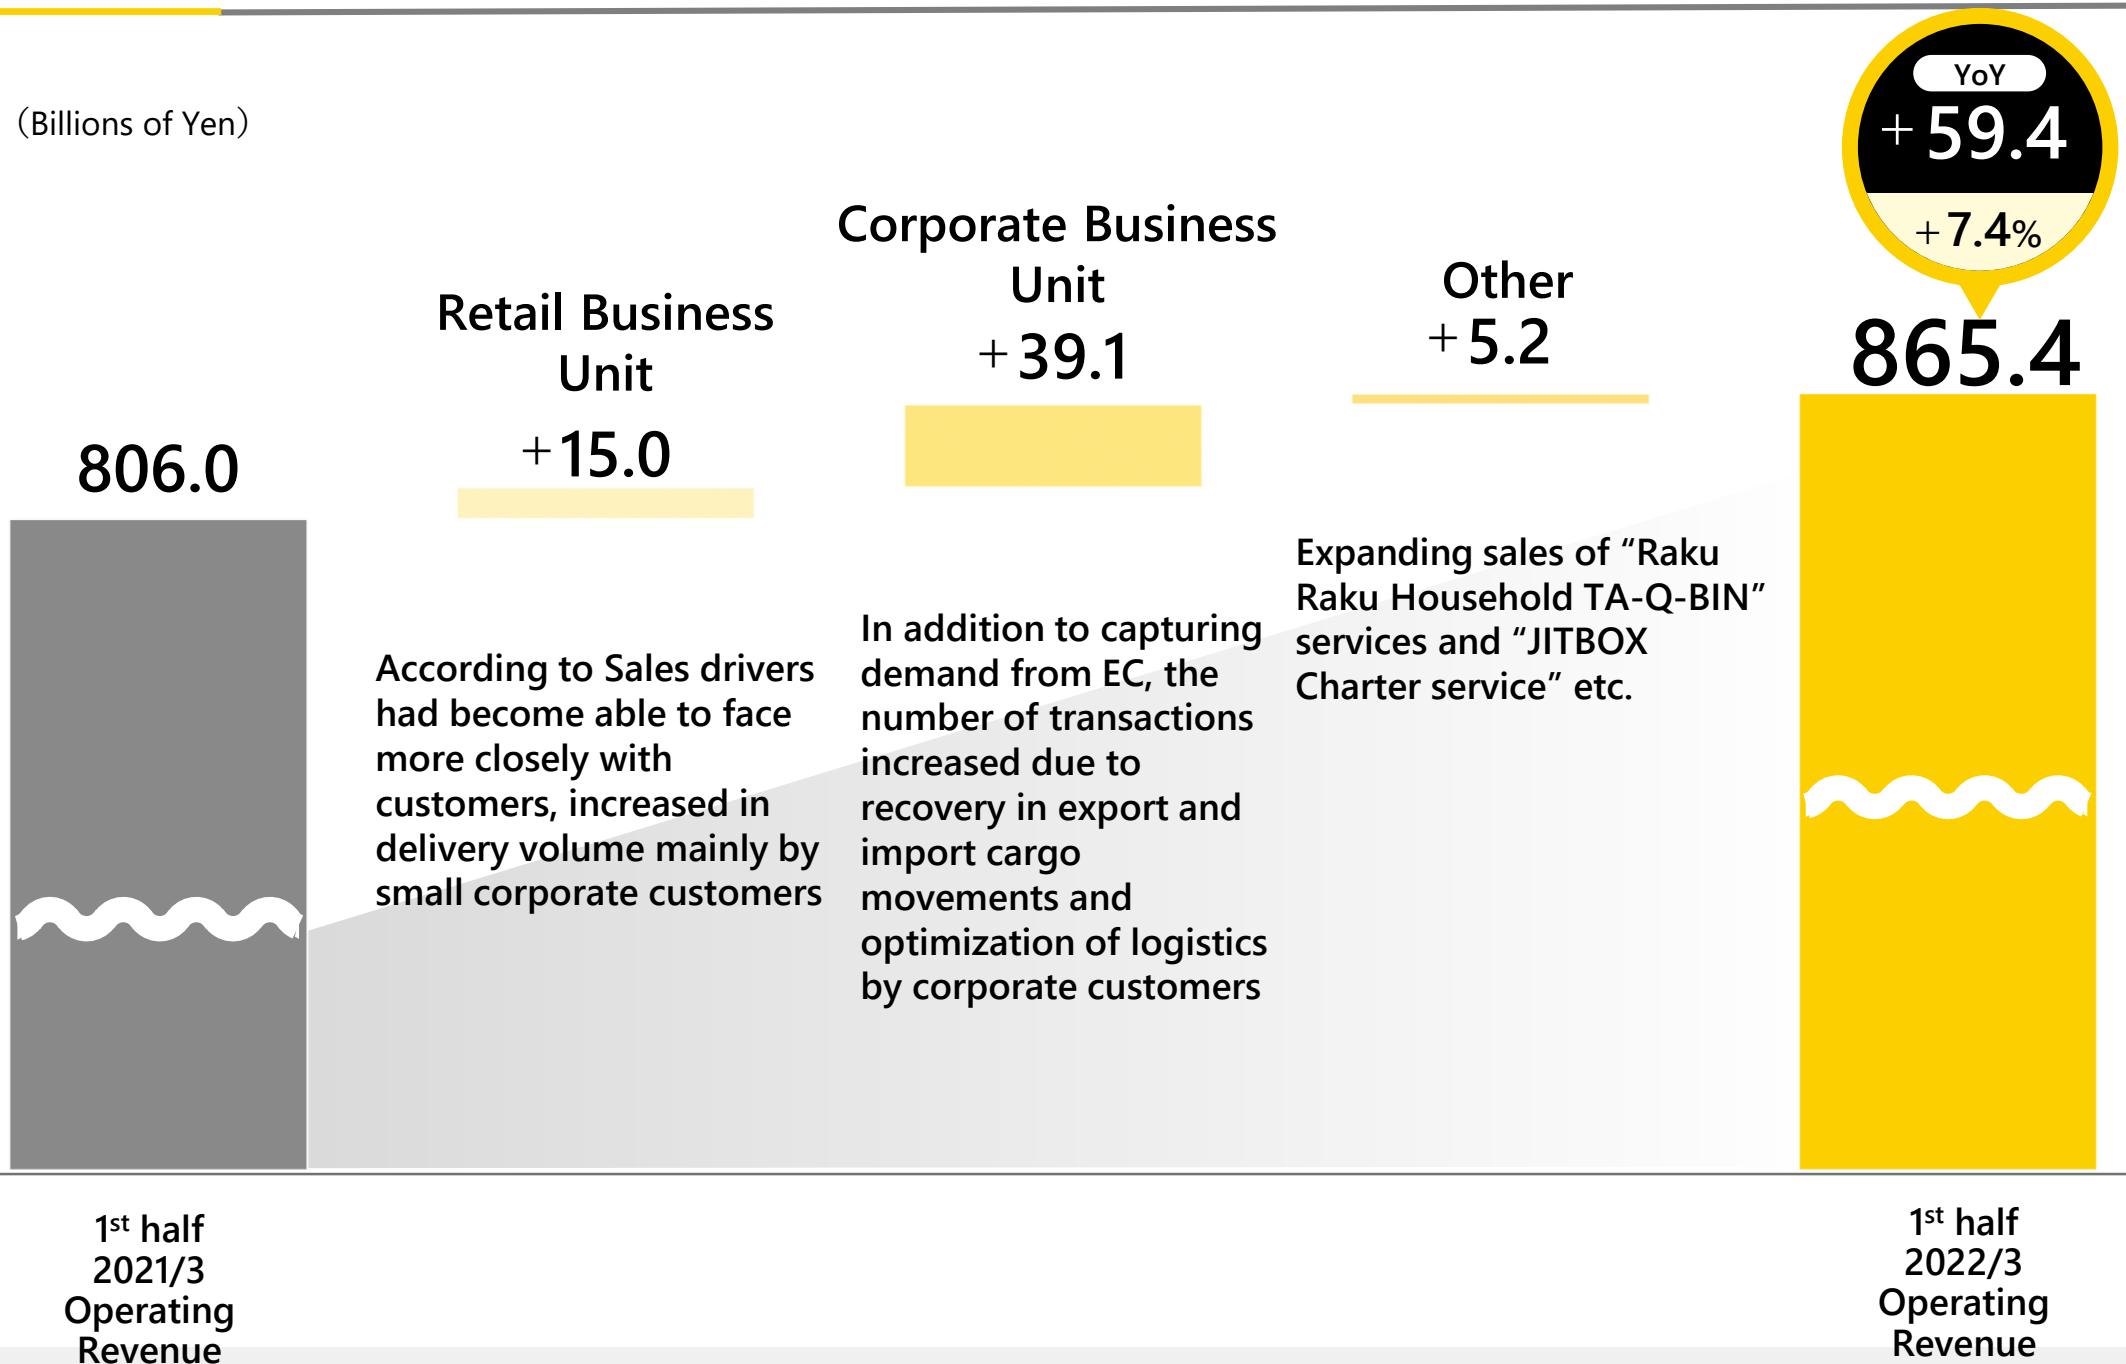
(Billions of Yen)

YoY
+59.4
+7.4%

865.4

806.0

Retail Business Unit
+15.0

Corporate Business Unit
+39.1

Other
+5.2

According to Sales drivers had become able to face more closely with customers, increased in delivery volume mainly by small corporate customers

In addition to capturing demand from EC, the number of transactions increased due to recovery in export and import cargo movements and optimization of logistics by corporate customers

Expanding sales of "Raku Raku Household TA-Q-BIN" services and "JITBOX Charter service" etc.

1$^{st}$ half 2021/3 Operating Revenue

1$^{st}$ half 2022/3 Operating Revenue